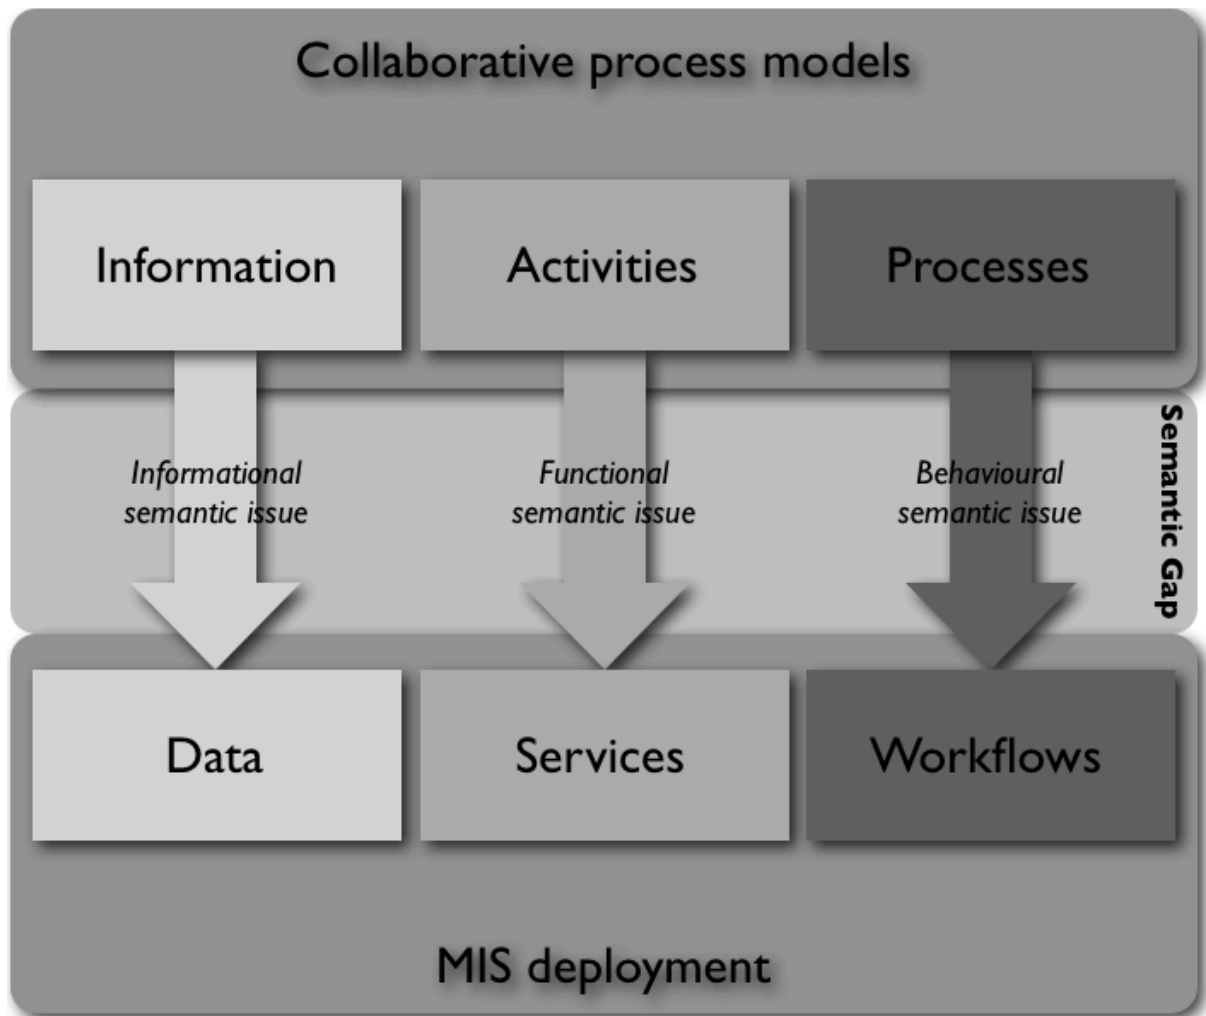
Collaborative process models

Information

Activities

Processes

Informational semantic issue

Functional semantic issue

Behavioural semantic issue

Semantic Gap

Data

Services

Workflows

MIS deployment